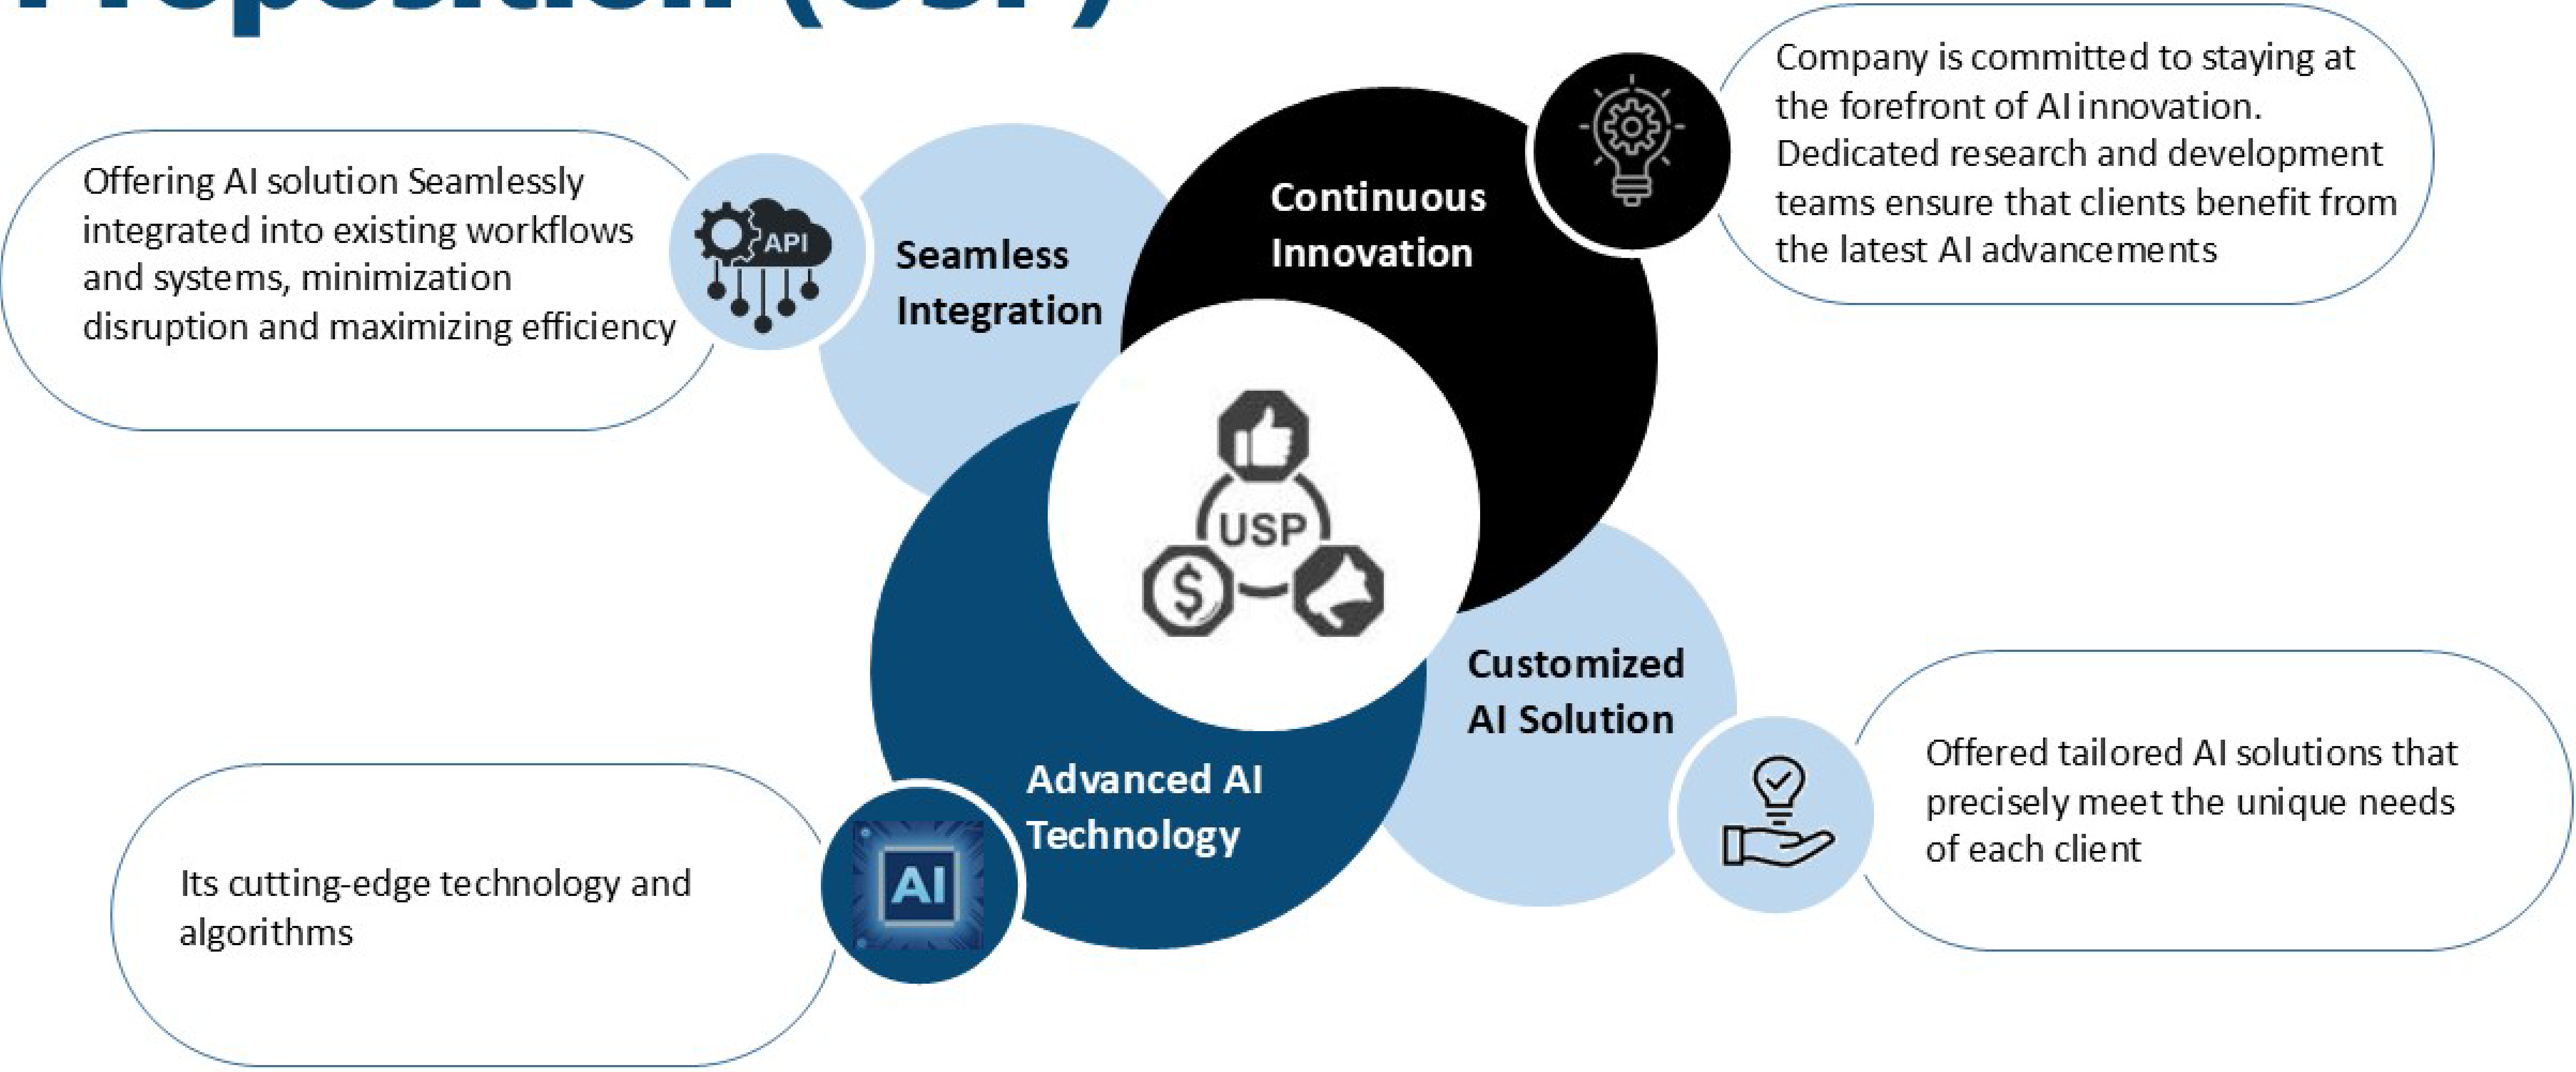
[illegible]

Offering AI solution Seamlessly integrated into existing workflows and systems, minimization disruption and maximizing efficiency

API

Seamless Integration

Continuous Innovation

Company is committed to staying at the forefront of AI innovation. Dedicated research and development teams ensure that clients benefit from the latest AI advancements

USP

$

Customized AI Solution

Offered tailored AI solutions that precisely meet the unique needs of each client

Advanced AI Technology

AI

Its cutting-edge technology and algorithms